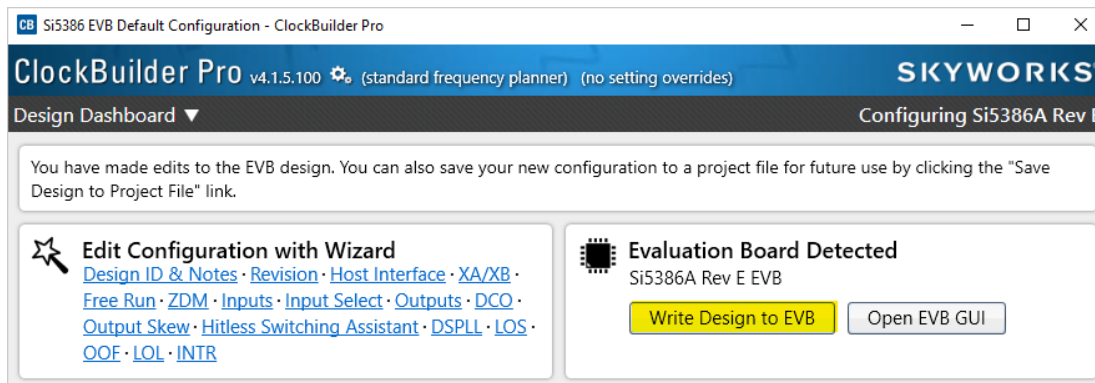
CB Si5386 EVB Default Configuration - ClockBuilder Pro

ClockBuilder Pro v4.1.5.100 (standard frequency planner) (no setting overrides)

SKYWORKS

Design Dashboard ▼

Configuring Si5386A Rev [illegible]

You have made edits to the EVB design. You can also save your new configuration to a project file for future use by clicking the "Save Design to Project File" link.

Edit Configuration with Wizard
Design ID & Notes · Revision · Host Interface · XA/XB · Free Run · ZDM · Inputs · Input Select · Outputs · DCO · Output Skew · Hitless Switching Assistant · DSPLL · LOS · OOF · LOL · INTR

Evaluation Board Detected
Si5386A Rev E EVB

Write Design to EVB

Open EVB GUI